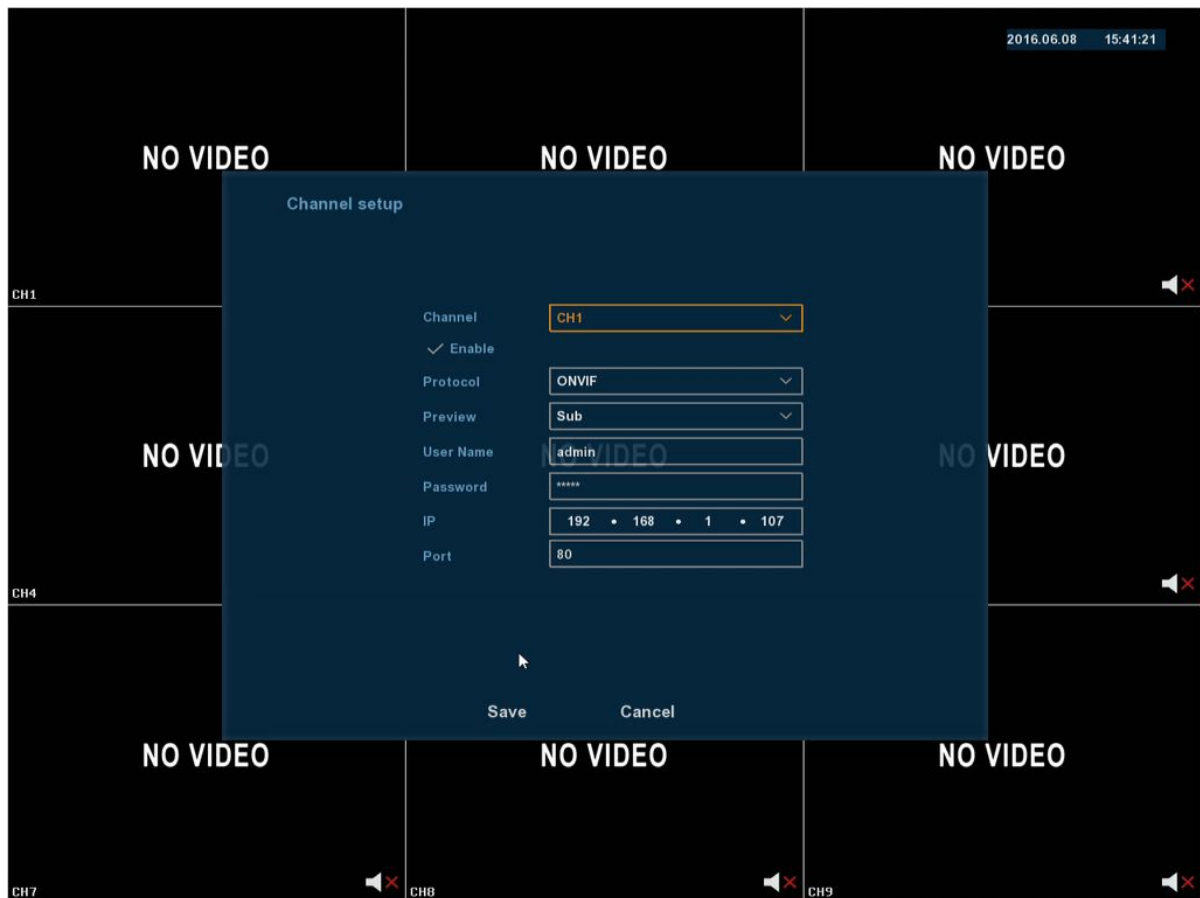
2016.06.08 15:41:21

NO VIDEO

NO VIDEO

NO VIDEO

Channel setup

CH1

Channel CH1

Enable

Protocol ONVIF

Preview Sub

NO VIDEO

User Name admin

NO VIDEO

Password *****

IP 192 • 168 • 1 • 107

Port 80

CH4

Save Cancel

NO VIDEO

NO VIDEO

NO VIDEO

CH7

CH8

CH9